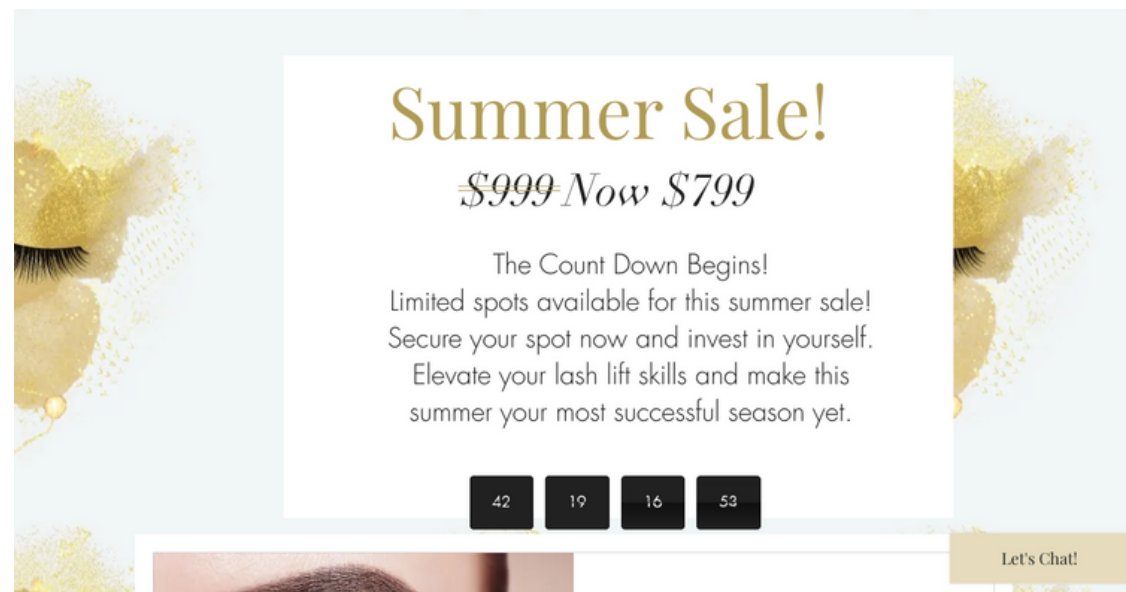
Summer Sale!

~~$999~~ Now $799

The Count Down Begins!
Limited spots available for this summer sale!
Secure your spot now and invest in yourself.
Elevate your lash lift skills and make this summer your most successful season yet.

42 19 16 53

Let's Chat!